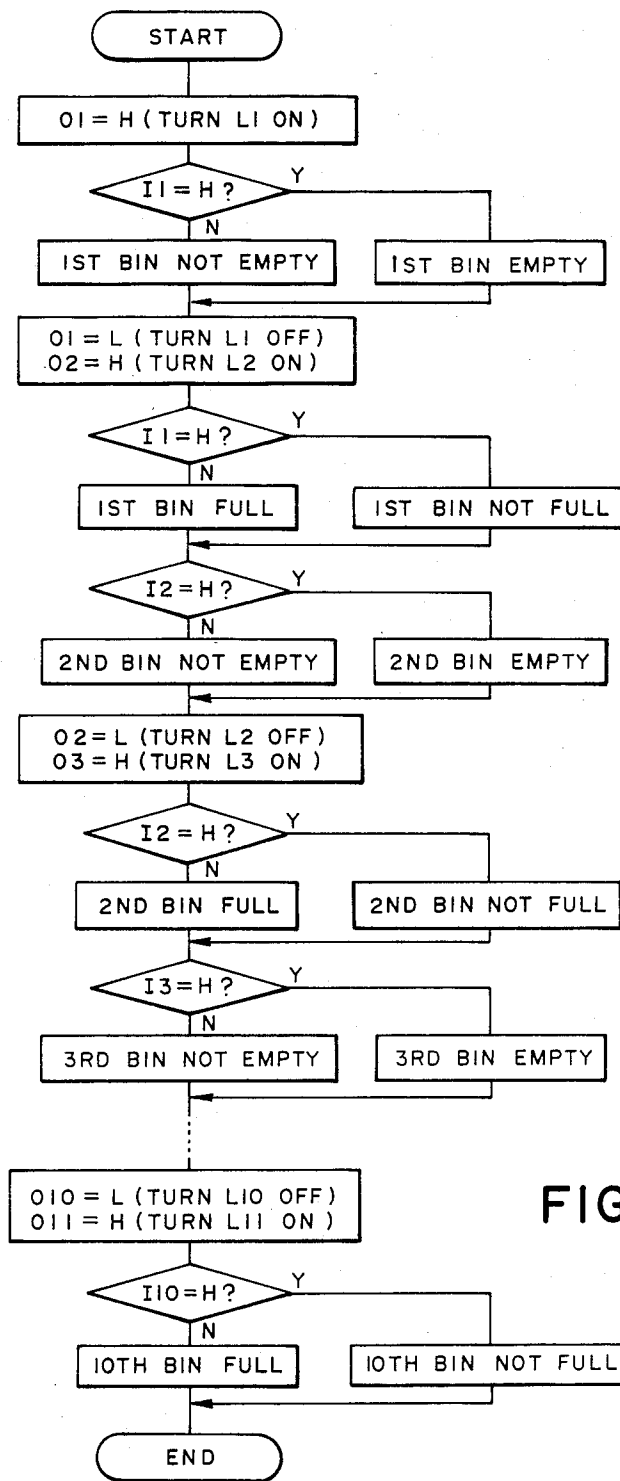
START

O1 = H (TURN L1 ON)

I1 = H?

Y

N

1ST BIN NOT EMPTY

1ST BIN EMPTY

O1 = L (TURN L1 OFF)
O2 = H (TURN L2 ON)

I1 = H?

Y

N

1ST BIN FULL

1ST BIN NOT FULL

I2 = H?

Y

N

2ND BIN NOT EMPTY

2ND BIN EMPTY

O2 = L (TURN L2 OFF)
O3 = H (TURN L3 ON)

I2 = H?

Y

N

2ND BIN FULL

2ND BIN NOT FULL

I3 = H?

Y

N

3RD BIN NOT EMPTY

3RD BIN EMPTY

O10 = L (TURN L10 OFF)
O11 = H (TURN L11 ON)

FIG

I10 = H?

Y

N

10TH BIN FULL

10TH BIN NOT FULL

END